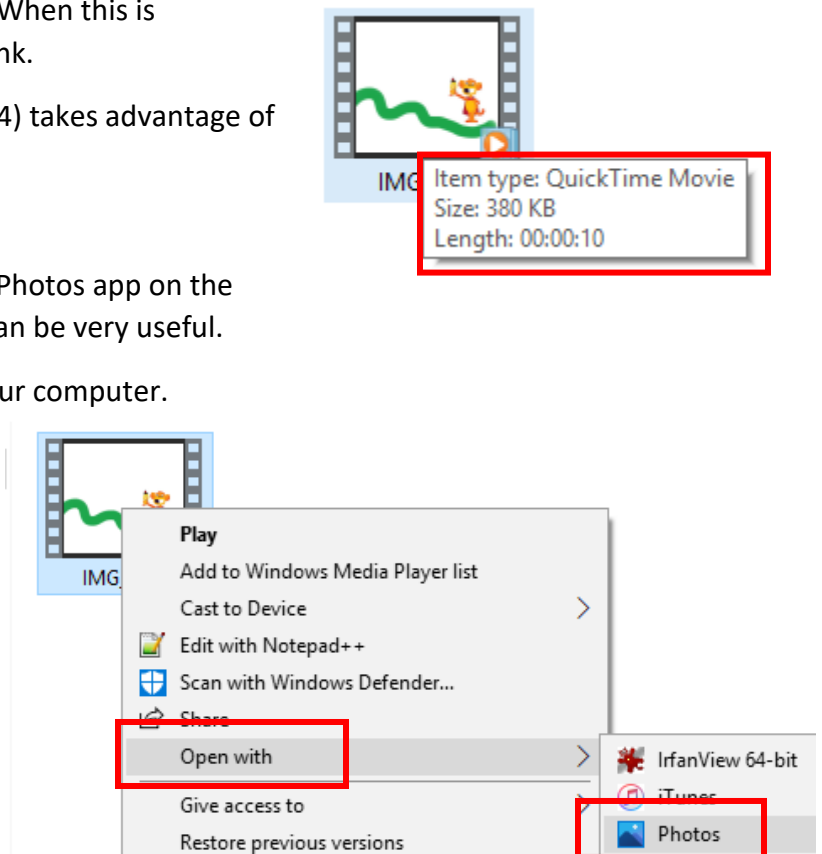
When this is
nk.

4) takes advantage of

IMG

Item type: QuickTime Movie
Size: 380 KB
Length: 00:00:10

Photos app on the
an be very useful.

ur computer.

IMG

Play
Add to Windows Media Player list
Cast to Device
Edit with Notepad++
Scan with Windows Defender...
Share
Open with
Give access to
Restore previous versions

IrfanView 64-bit
iTunes
Photos